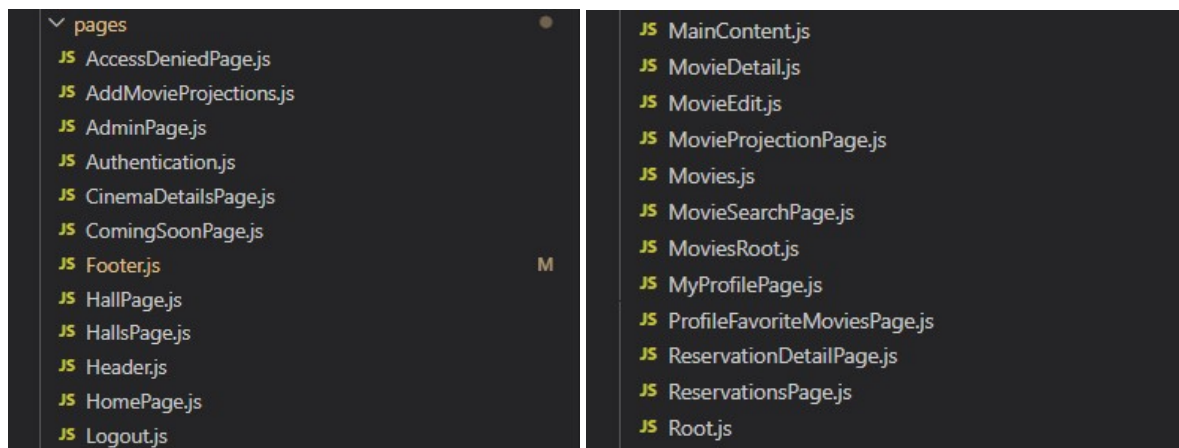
pages

JS AccessDeniedPage.js
JS AddMovieProjections.js
JS AdminPage.js
JS Authentication.js
JS CinemaDetailsPage.js
JS ComingSoonPage.js
JS Footer.js M
JS HallPage.js
JS HallsPage.js
JS Header.js
JS HomePage.js
JS Logout.js

JS MainContent.js
JS MovieDetail.js
JS MovieEdit.js
JS MovieProjectionPage.js
JS Movies.js
JS MovieSearchPage.js
JS MoviesRoot.js
JS MyProfilePage.js
JS ProfileFavoriteMoviesPage.js
JS ReservationDetailPage.js
JS ReservationsPage.js
JS Root.js